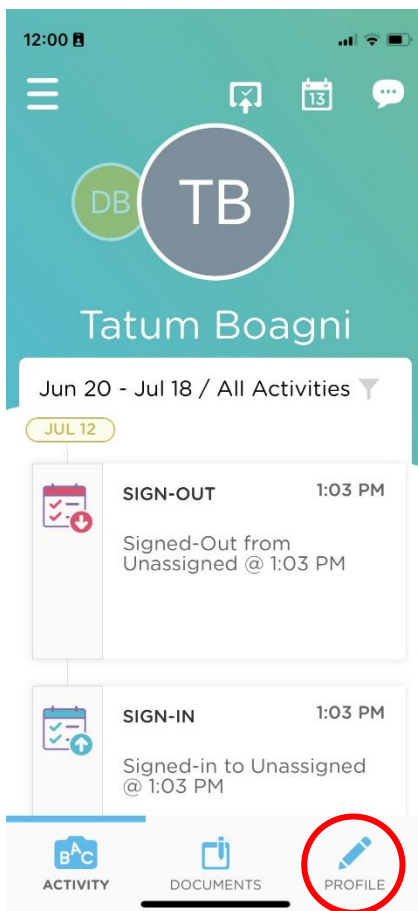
12:00

13

DB

TB

Tatum Boagni

Jun 20 - Jul 18 / All Activities

JUL 12

SIGN-OUT

1:03 PM

Signed-Out from Unassigned @ 1:03 PM

SIGN-IN

1:03 PM

Signed-in to Unassigned @ 1:03 PM

ACTIVITY

DOCUMENTS

PROFILE